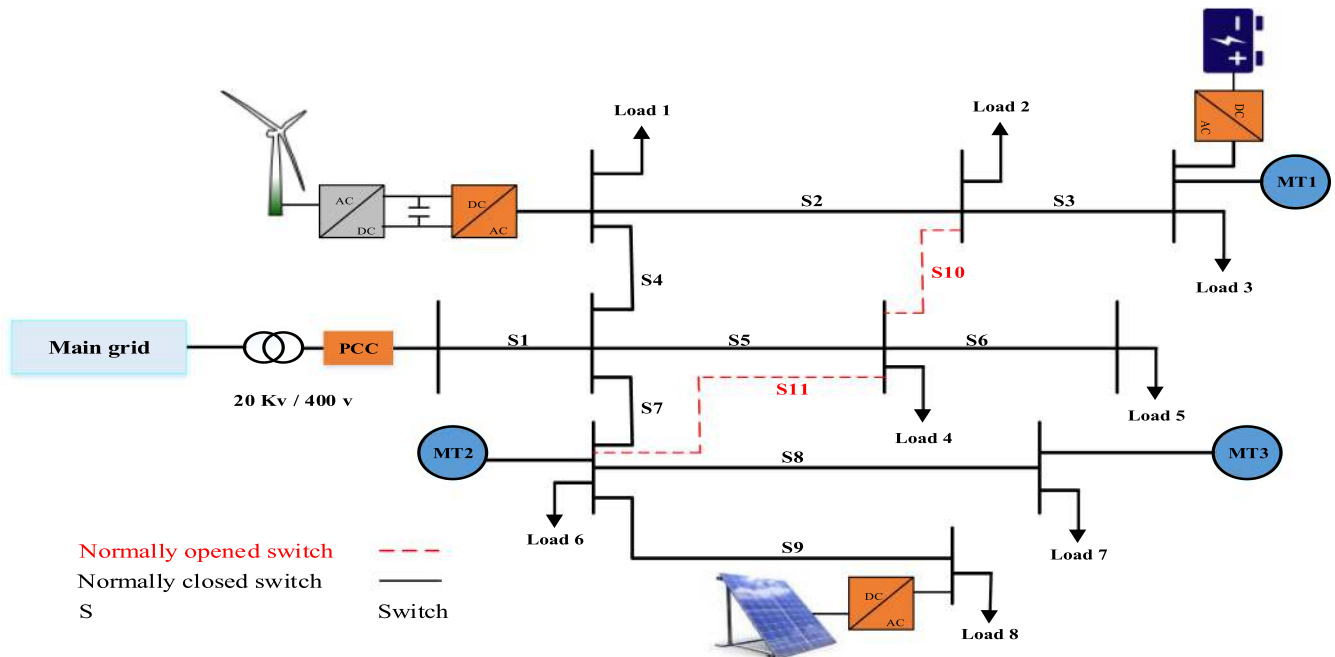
Load 1
Load 2
DC
AC
MT1
AC
DC
DC
AC
S2
S3
Load 3
S10
S4
Main grid
PCC
S1
S5
S6
20 Kv / 400 v
S11
Load 5
S7
Load 4
MT2
S8
MT3
Load 6
S9
Load 7
Normally opened switch
Normally closed switch
S
Switch
DC
AC
Load 8